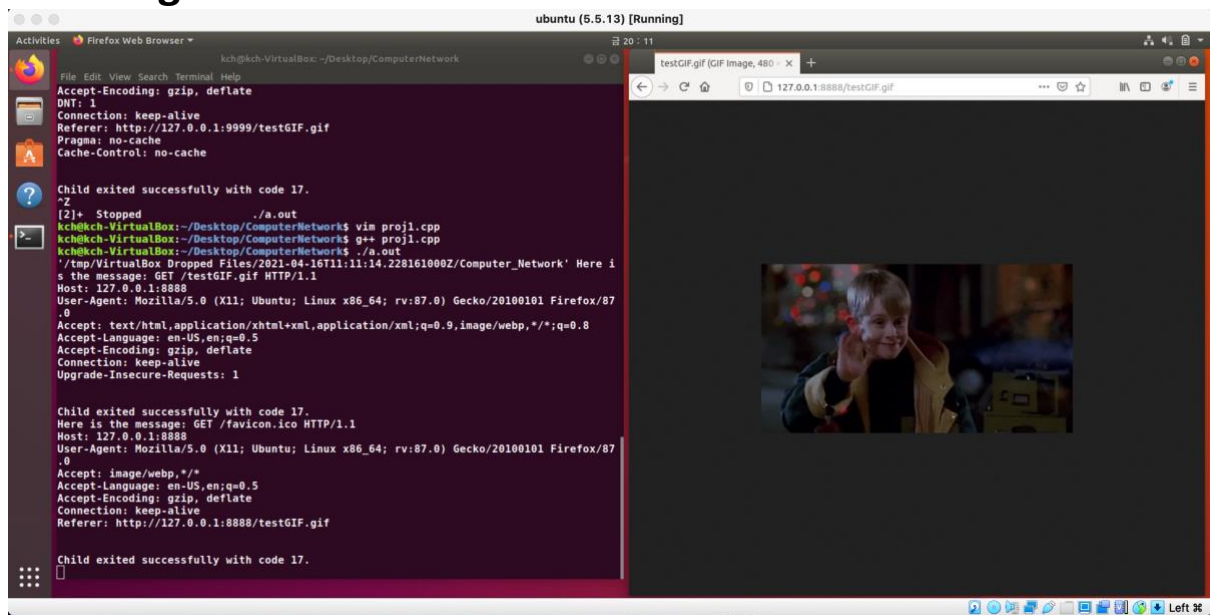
ubuntu (5.5.13) [Running]

Activities Firefox Web Browser ▾ 20 : 11

kch@kch-VirtualBox: ~/Desktop/ComputerNetwork

File Edit View Search Terminal Help

Accept-Encoding: gzip, deflate
DNT: 1
Connection: keep-alive
Referer: http://127.0.0.1:9999/testGIF.gif
Pragma: no-cache
Cache-Control: no-cache

Child exited successfully with code 17.
^Z
[2]+ Stopped ./a.out
kch@kch-VirtualBox:~/Desktop/ComputerNetwork$ vim proj1.cpp
kch@kch-VirtualBox:~/Desktop/ComputerNetwork$ g++ proj1.cpp
kch@kch-VirtualBox:~/Desktop/ComputerNetwork$ ./a.out
'/tmp/VirtualBox Dropped Files/2021-04-16T11:11:14.228161000Z/Computer_Network' Here is the message: GET /testGIF.gif HTTP/1.1
Host: 127.0.0.1:8888
User-Agent: Mozilla/5.0 (X11; Ubuntu; Linux x86_64; rv:87.0) Gecko/20100101 Firefox/87.0
Accept: text/html,application/xhtml+xml,application/xml;q=0.9,image/webp,*/*;q=0.8
Accept-Language: en-US,en;q=0.5
Accept-Encoding: gzip, deflate
Connection: keep-alive
Upgrade-Insecure-Requests: 1

Child exited successfully with code 17.
Here is the message: GET /favicon.ico HTTP/1.1
Host: 127.0.0.1:8888
User-Agent: Mozilla/5.0 (X11; Ubuntu; Linux x86_64; rv:87.0) Gecko/20100101 Firefox/87.0
Accept: image/webp,*/*
Accept-Language: en-US,en;q=0.5
Accept-Encoding: gzip, deflate
Connection: keep-alive
Referer: http://127.0.0.1:8888/testGIF.gif

Child exited successfully with code 17.

testGIF.gif (GIF Image, 480 × +

127.0.0.1:8888/testGIF.gif

Left ⌘